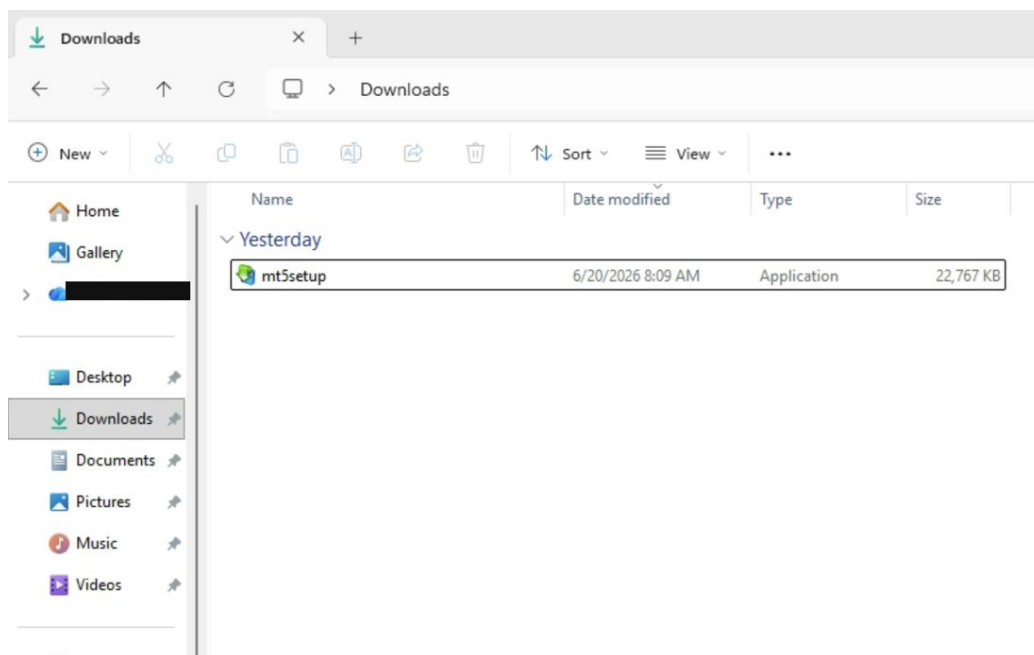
Downloads × +

Downloads

New Sort View ···

Home
Gallery

Desktop
Downloads
Documents
Pictures
Music
Videos

| Name | Date modified | Type | Size |
|---|---|---|---|
| Yesterday | | | |
| mt5setup | 6/20/2026 8:09 AM | Application | 22,767 KB |